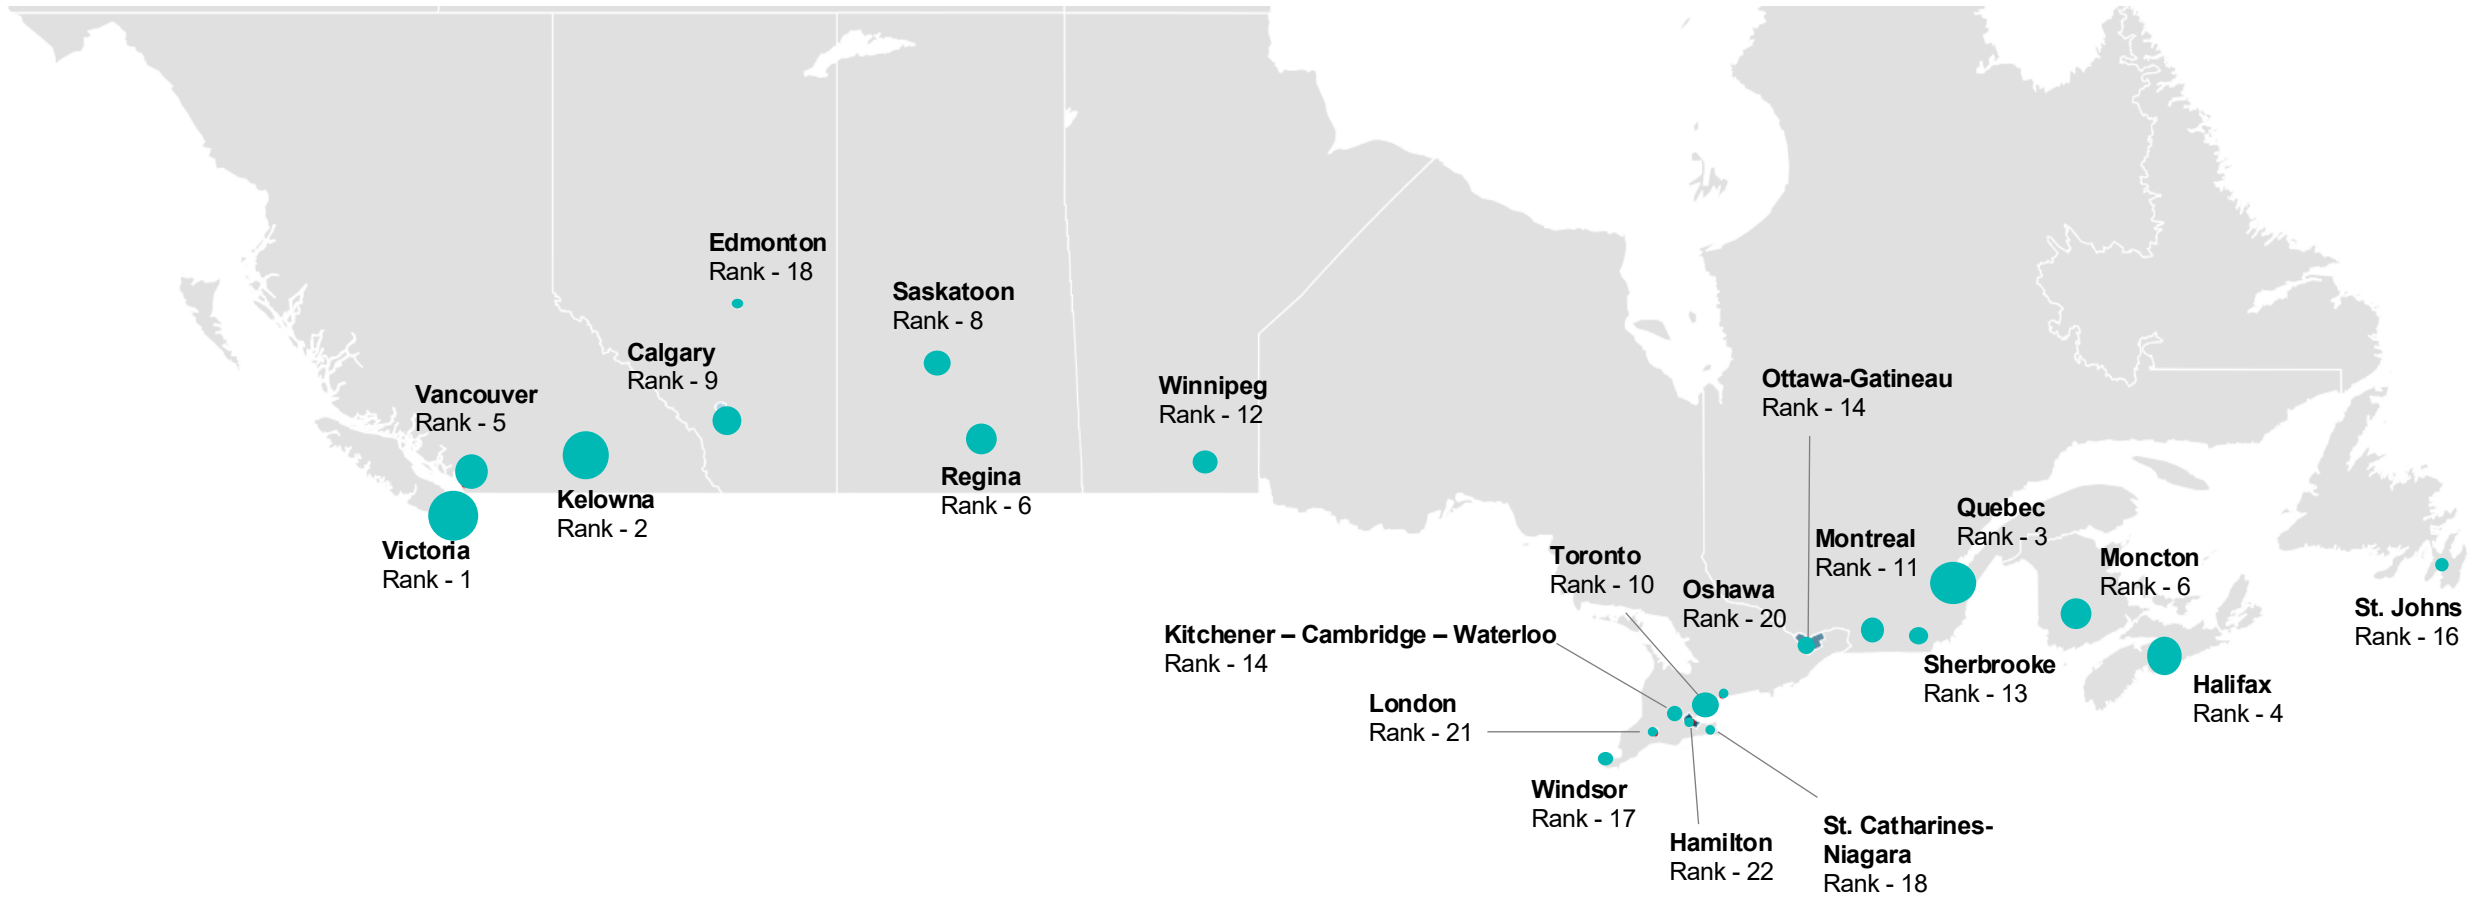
Edmonton
Rank - 18

Saskatoon
Rank - 8

Calgary
Rank - 9

Vancouver
Rank - 5

Winnipeg
Rank - 12

Ottawa-Gatineau
Rank - 14

Regina
Rank - 6

Kelowna
Rank - 2

Victoria
Rank - 1

Quebec
Rank - 3

Montreal
Rank - 11

Toronto
Rank - 10

Moncton
Rank - 6

Oshawa
Rank - 20

St. Johns
Rank - 16

Kitchener – Cambridge – Waterloo
Rank - 14

Sherbrooke
Rank - 13

Halifax
Rank - 4

London
Rank - 21

Windsor
Rank - 17

Hamilton
Rank - 22

St. Catharines-Niagara
Rank - 18